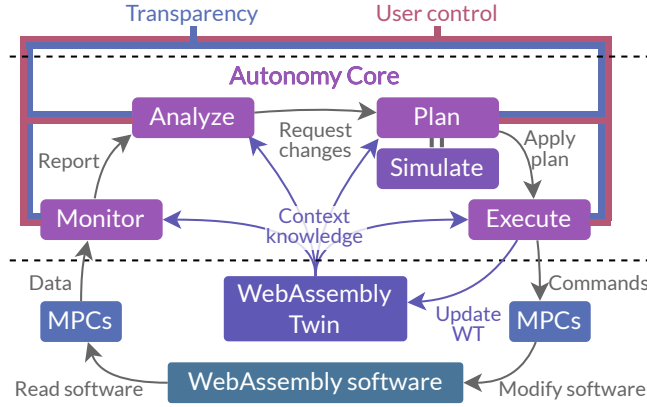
Transparency

User control

Autonomy Core

Analyze

Request changes

Plan

Apply plan

Simulate

Report

Monitor

Context knowledge

Execute

Data

Commands

WebAssembly Twin

Update WT

MPCs

MPCs

Read software

WebAssembly software

Modify software